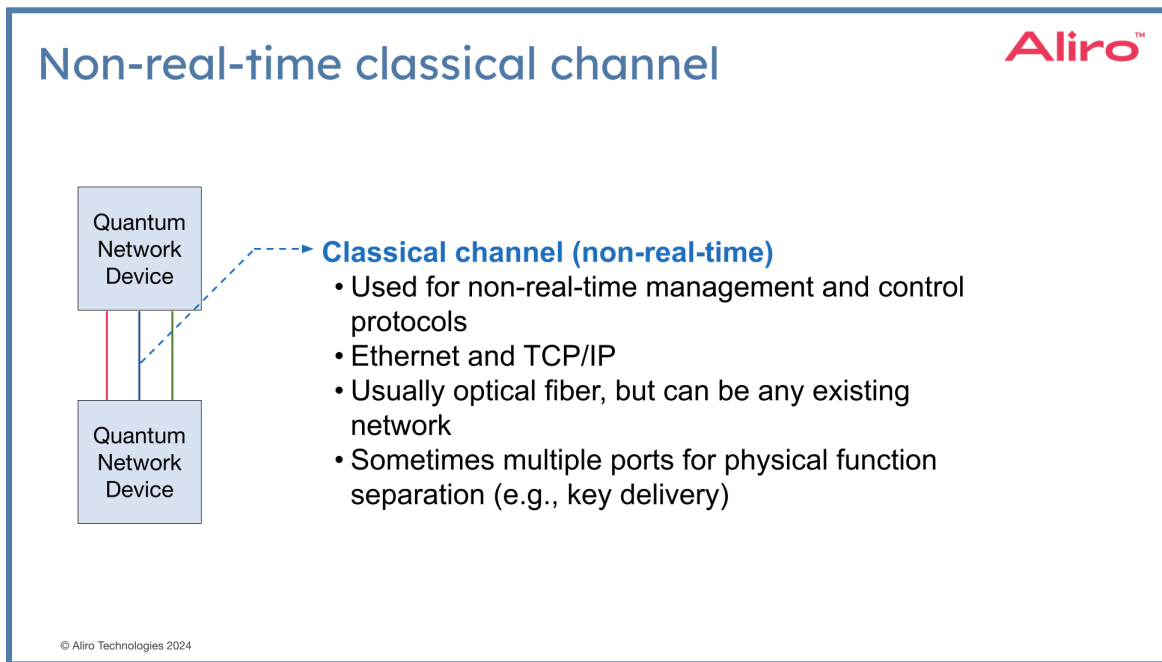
Non-real-time classical channel

Aliro™

Quantum Network Device

Quantum Network Device

Classical channel (non-real-time)

• Used for non-real-time management and control protocols
• Ethernet and TCP/IP
• Usually optical fiber, but can be any existing network
• Sometimes multiple ports for physical function separation (e.g., key delivery)

© Aliro Technologies 2024